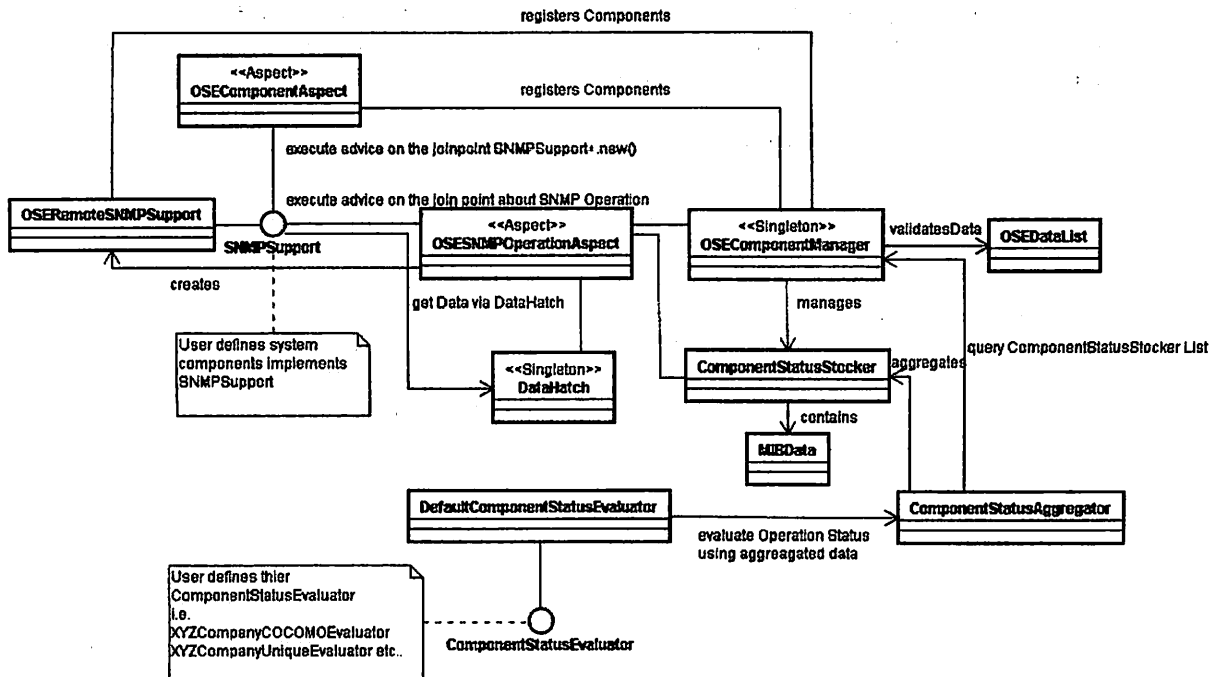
registers Components

<<Aspect>>
OSEComponentAspect

registers Components

execute advice on the joinpoint SNMPSupport+.new()

execute advice on the join point about SNMP Operation

OSERemoteSNMPSupport

SNMPSupport

<<Aspect>>
OSESNMPOperationAspect

<<Singleton>>
OSEComponentManager

validatesData

OSEDataList

creates

get Data via DataHatch

manages

User defines system components implements SNMPSupport

<<Singleton>>
DataHatch

ComponentStatusStocker

aggregates

query ComponentStatusStocker List

contains

MIBData

DefaultComponentStatusEvaluator

evaluate Operation Status using aggreagated data

ComponentStatusAggregator

User defines thier ComponentStatusEvaluator
i.e.
XYZCompanyCOCOMOEvaluator
XYZCompanyUniqueEvaluator etc..

ComponentStatusEvaluator